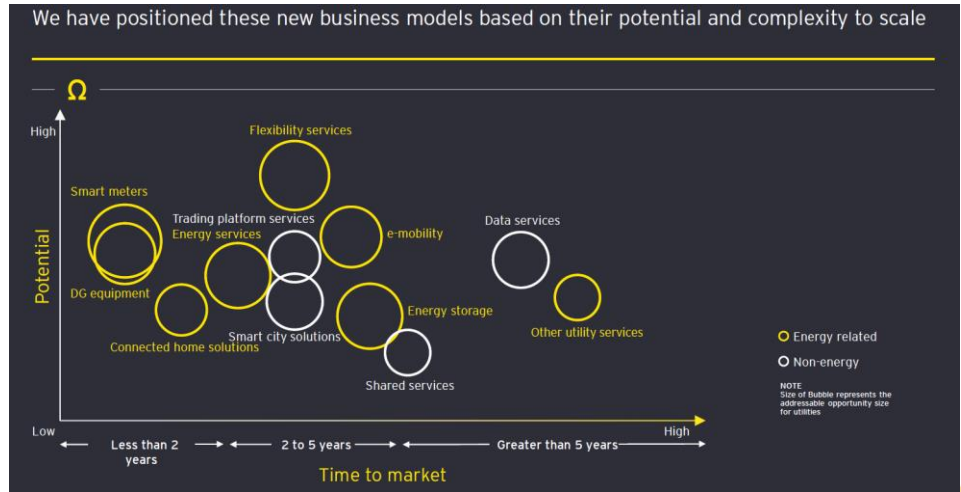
We have positioned these new business models based on their potential and complexity to scale

Ω

High

Potential

Flexibility services

Smart meters

Trading platform services

Energy services

e-mobility

Data services

DG equipment

Energy storage

Other utility services

Smart city solutions

Connected home solutions

Shared services

Energy related

Non-energy

NOTE
Size of Bubble represents the addressable opportunity size for utilities

Low

High

Less than 2 years

2 to 5 years

Greater than 5 years

Time to market